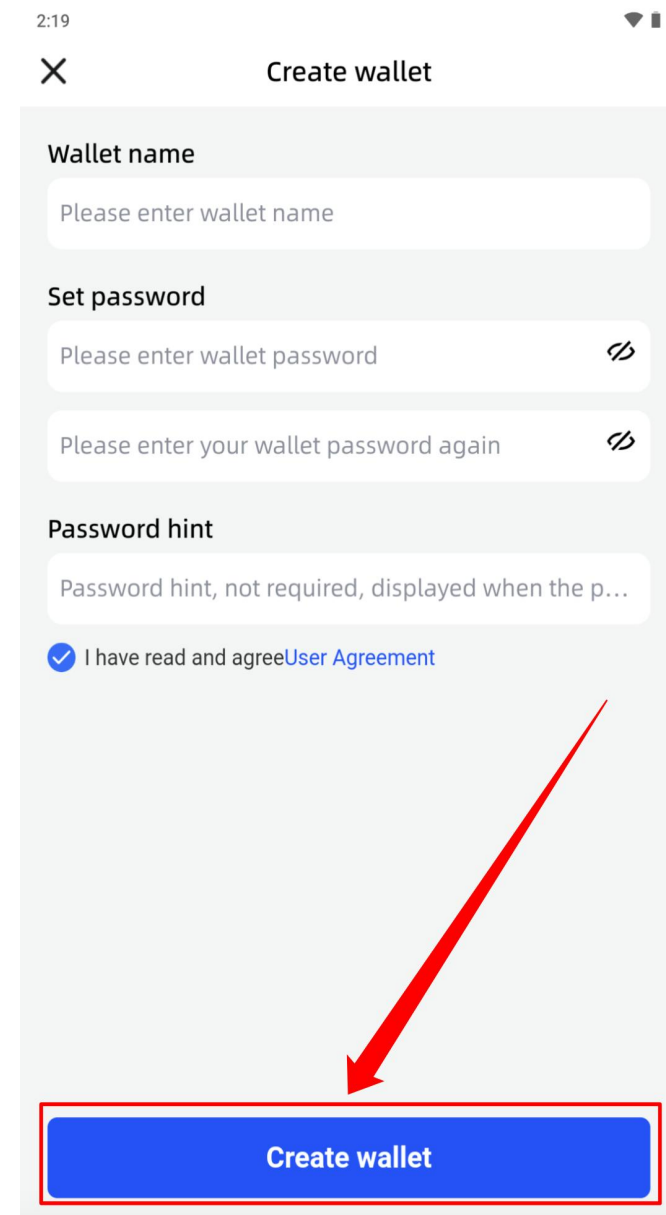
2:19

Create wallet

Wallet name

Please enter wallet name

Set password

Please enter wallet password

Please enter your wallet password again

Password hint

Password hint, not required, displayed when the p…

I have read and agreeUser Agreement

Create wallet